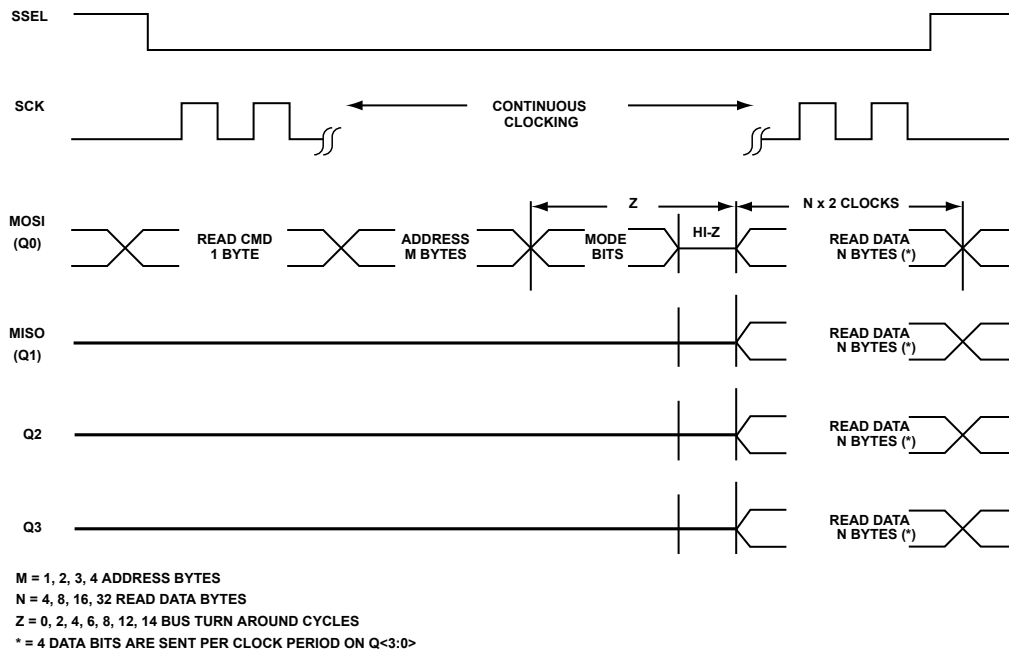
SSEL

SCK

CONTINUOUS CLOCKING

Z

N x 2 CLOCKS

MOSI (Q0)

READ CMD 1 BYTE

ADDRESS M BYTES

MODE BITS

HI-Z

READ DATA N BYTES (*)

MISO (Q1)

READ DATA N BYTES (*)

Q2

READ DATA N BYTES (*)

Q3

READ DATA N BYTES (*)

M = 1, 2, 3, 4 ADDRESS BYTES
N = 4, 8, 16, 32 READ DATA BYTES
Z = 0, 2, 4, 6, 8, 12, 14 BUS TURN AROUND CYCLES
* = 4 DATA BITS ARE SENT PER CLOCK PERIOD ON Q<3:0>